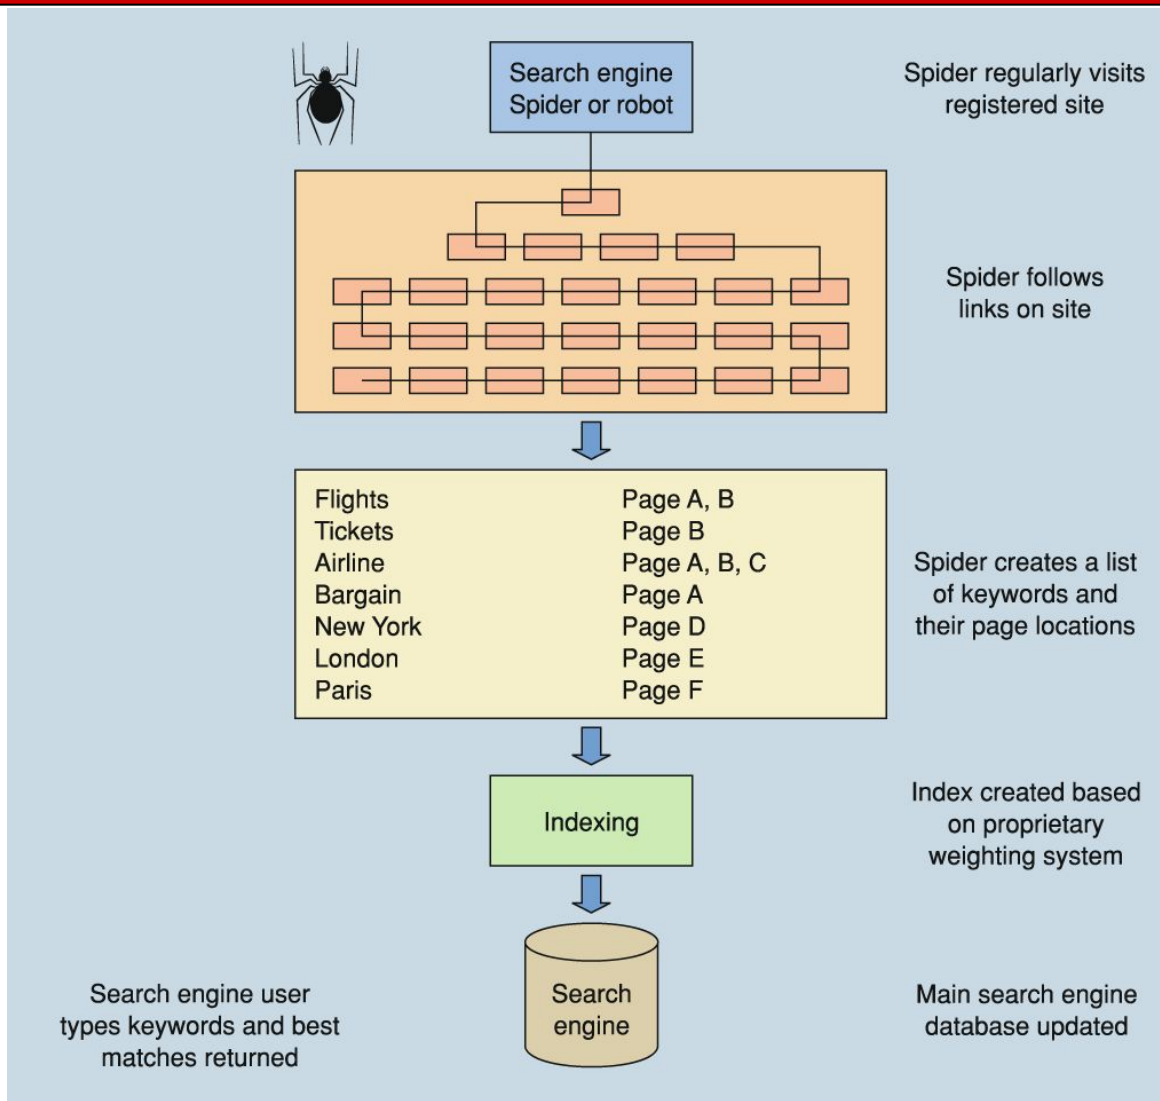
Search engine
Spider or robot

Spider regularly visits registered site

Spider follows links on site

| | |
|---|---|
| Flights | Page A, B |
| Tickets | Page B |
| Airline | Page A, B, C |
| Bargain | Page A |
| New York | Page D |
| London | Page E |
| Paris | Page F |

Spider creates a list of keywords and their page locations

Indexing

Index created based on proprietary weighting system

Search engine user types keywords and best matches returned

Search engine

Main search engine database updated